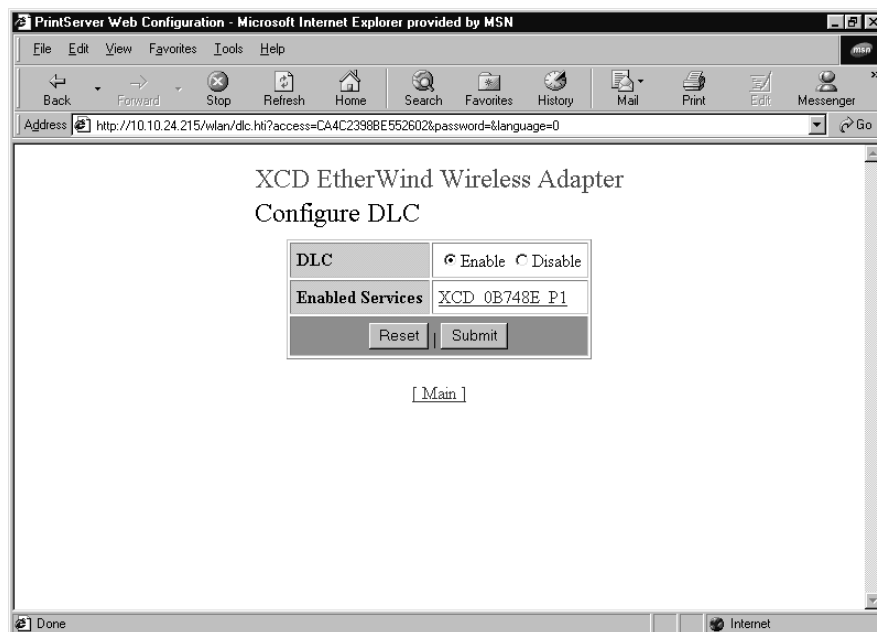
PrintServer Web Configuration - Microsoft Internet Explorer provided by MSN

File Edit View Favorites Tools Help

msn

Back Forward Stop Refresh Home Search Favorites History Mail Print Edit Messenger

Address http://10.10.24.215/wlan/dlc.hti?access=CA4C2398BE552602&password=&language=0 Go

XCD EtherWind Wireless Adapter

Configure DLC

| DLC | Enable Disable |
|---|---|
| Enabled Services | XCD_0B748E_P1 |

Reset Submit

[ Main ]

Done

Internet